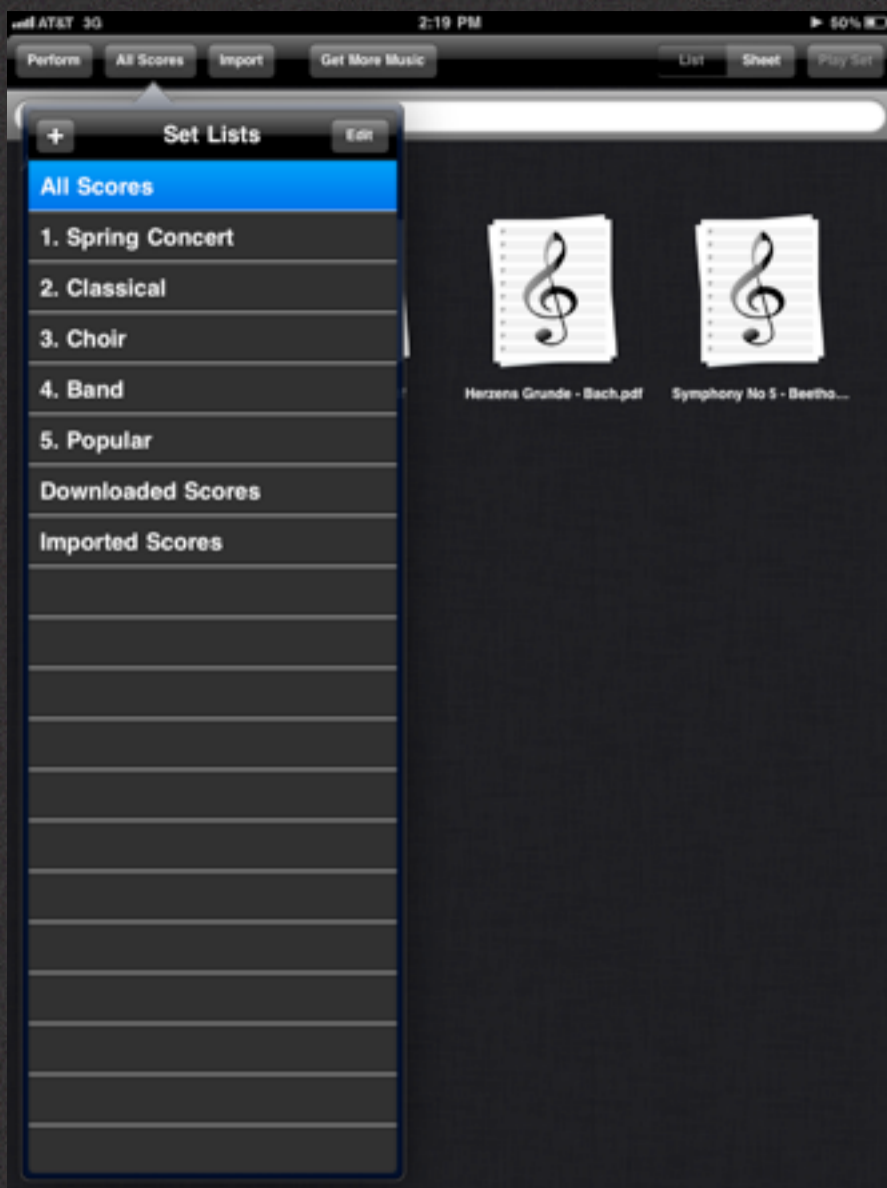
AT&T 3G
2:19 PM
50%

Perform
All Scores
Import
Get More Music
List
Sheet
Play Set

+
Set Lists
Edit

All Scores
1. Spring Concert
2. Classical
3. Choir
4. Band
5. Popular
Downloaded Scores
Imported Scores

Herzens Grunde - Bach.pdf
Symphony No 5 - Beetho...